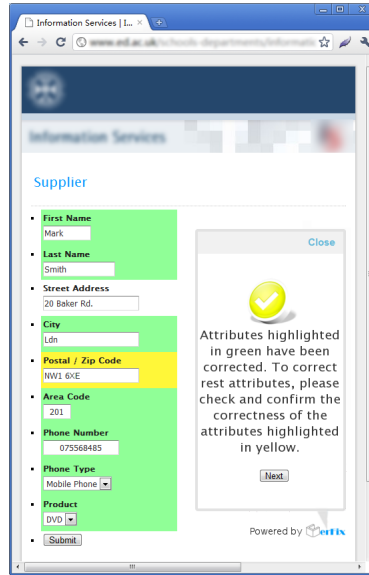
Information Services | I...

www.ed.ac.uk/schools-departments/informati

Information Services

Supplier

First Name
Mark

Last Name
Smith

Street Address
20 Baker Rd.

City
Ldn

Postal / Zip Code
NW1 6XE

Area Code
201

Phone Number
075568485

Phone Type
Mobile Phone

Product
DVD

Submit

Close

Attributes highlighted in green have been corrected. To correct rest attributes, please check and confirm the correctness of the attributes highlighted in yellow.

Next

Powered by CerFix